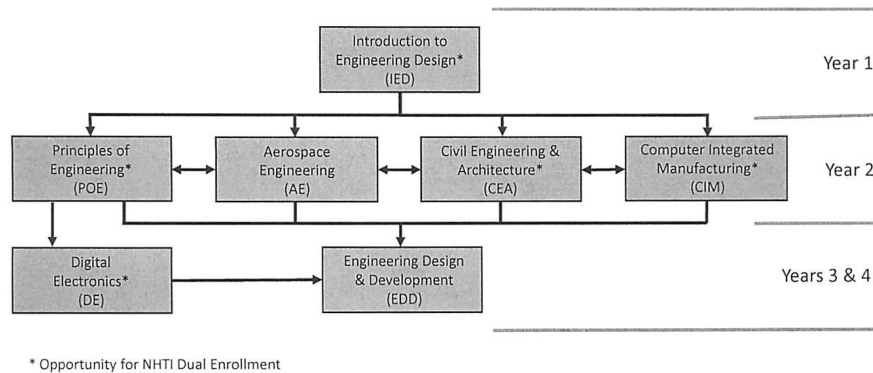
Introduction to Engineering Design* (IED)

Year 1

Principles of Engineering* (POE)

Aerospace Engineering (AE)

Civil Engineering & Architecture* (CEA)

Computer Integrated Manufacturing* (CIM)

Year 2

Digital Electronics* (DE)

Engineering Design & Development (EDD)

Years 3 & 4

* Opportunity for NHTI Dual Enrollment